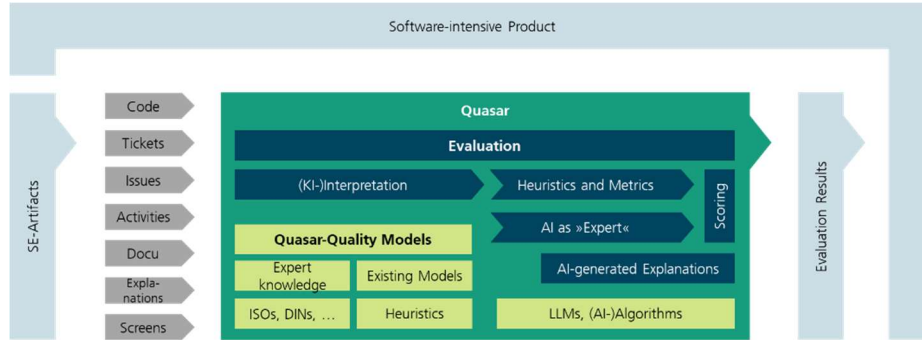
Software-intensive Product

SE-Artifacts

Code

Tickets

Issues

Activities

Docu

Explanations

Screens

Quasar

Evaluation

(KI-)Interpretation

Heuristics and Metrics

Scoring

AI as »Expert«

AI-generated Explanations

Quasar-Quality Models

Expert knowledge

Existing Models

ISOs, DINs, …

Heuristics

LLMs, (AI-)Algorithms

Evaluation Results